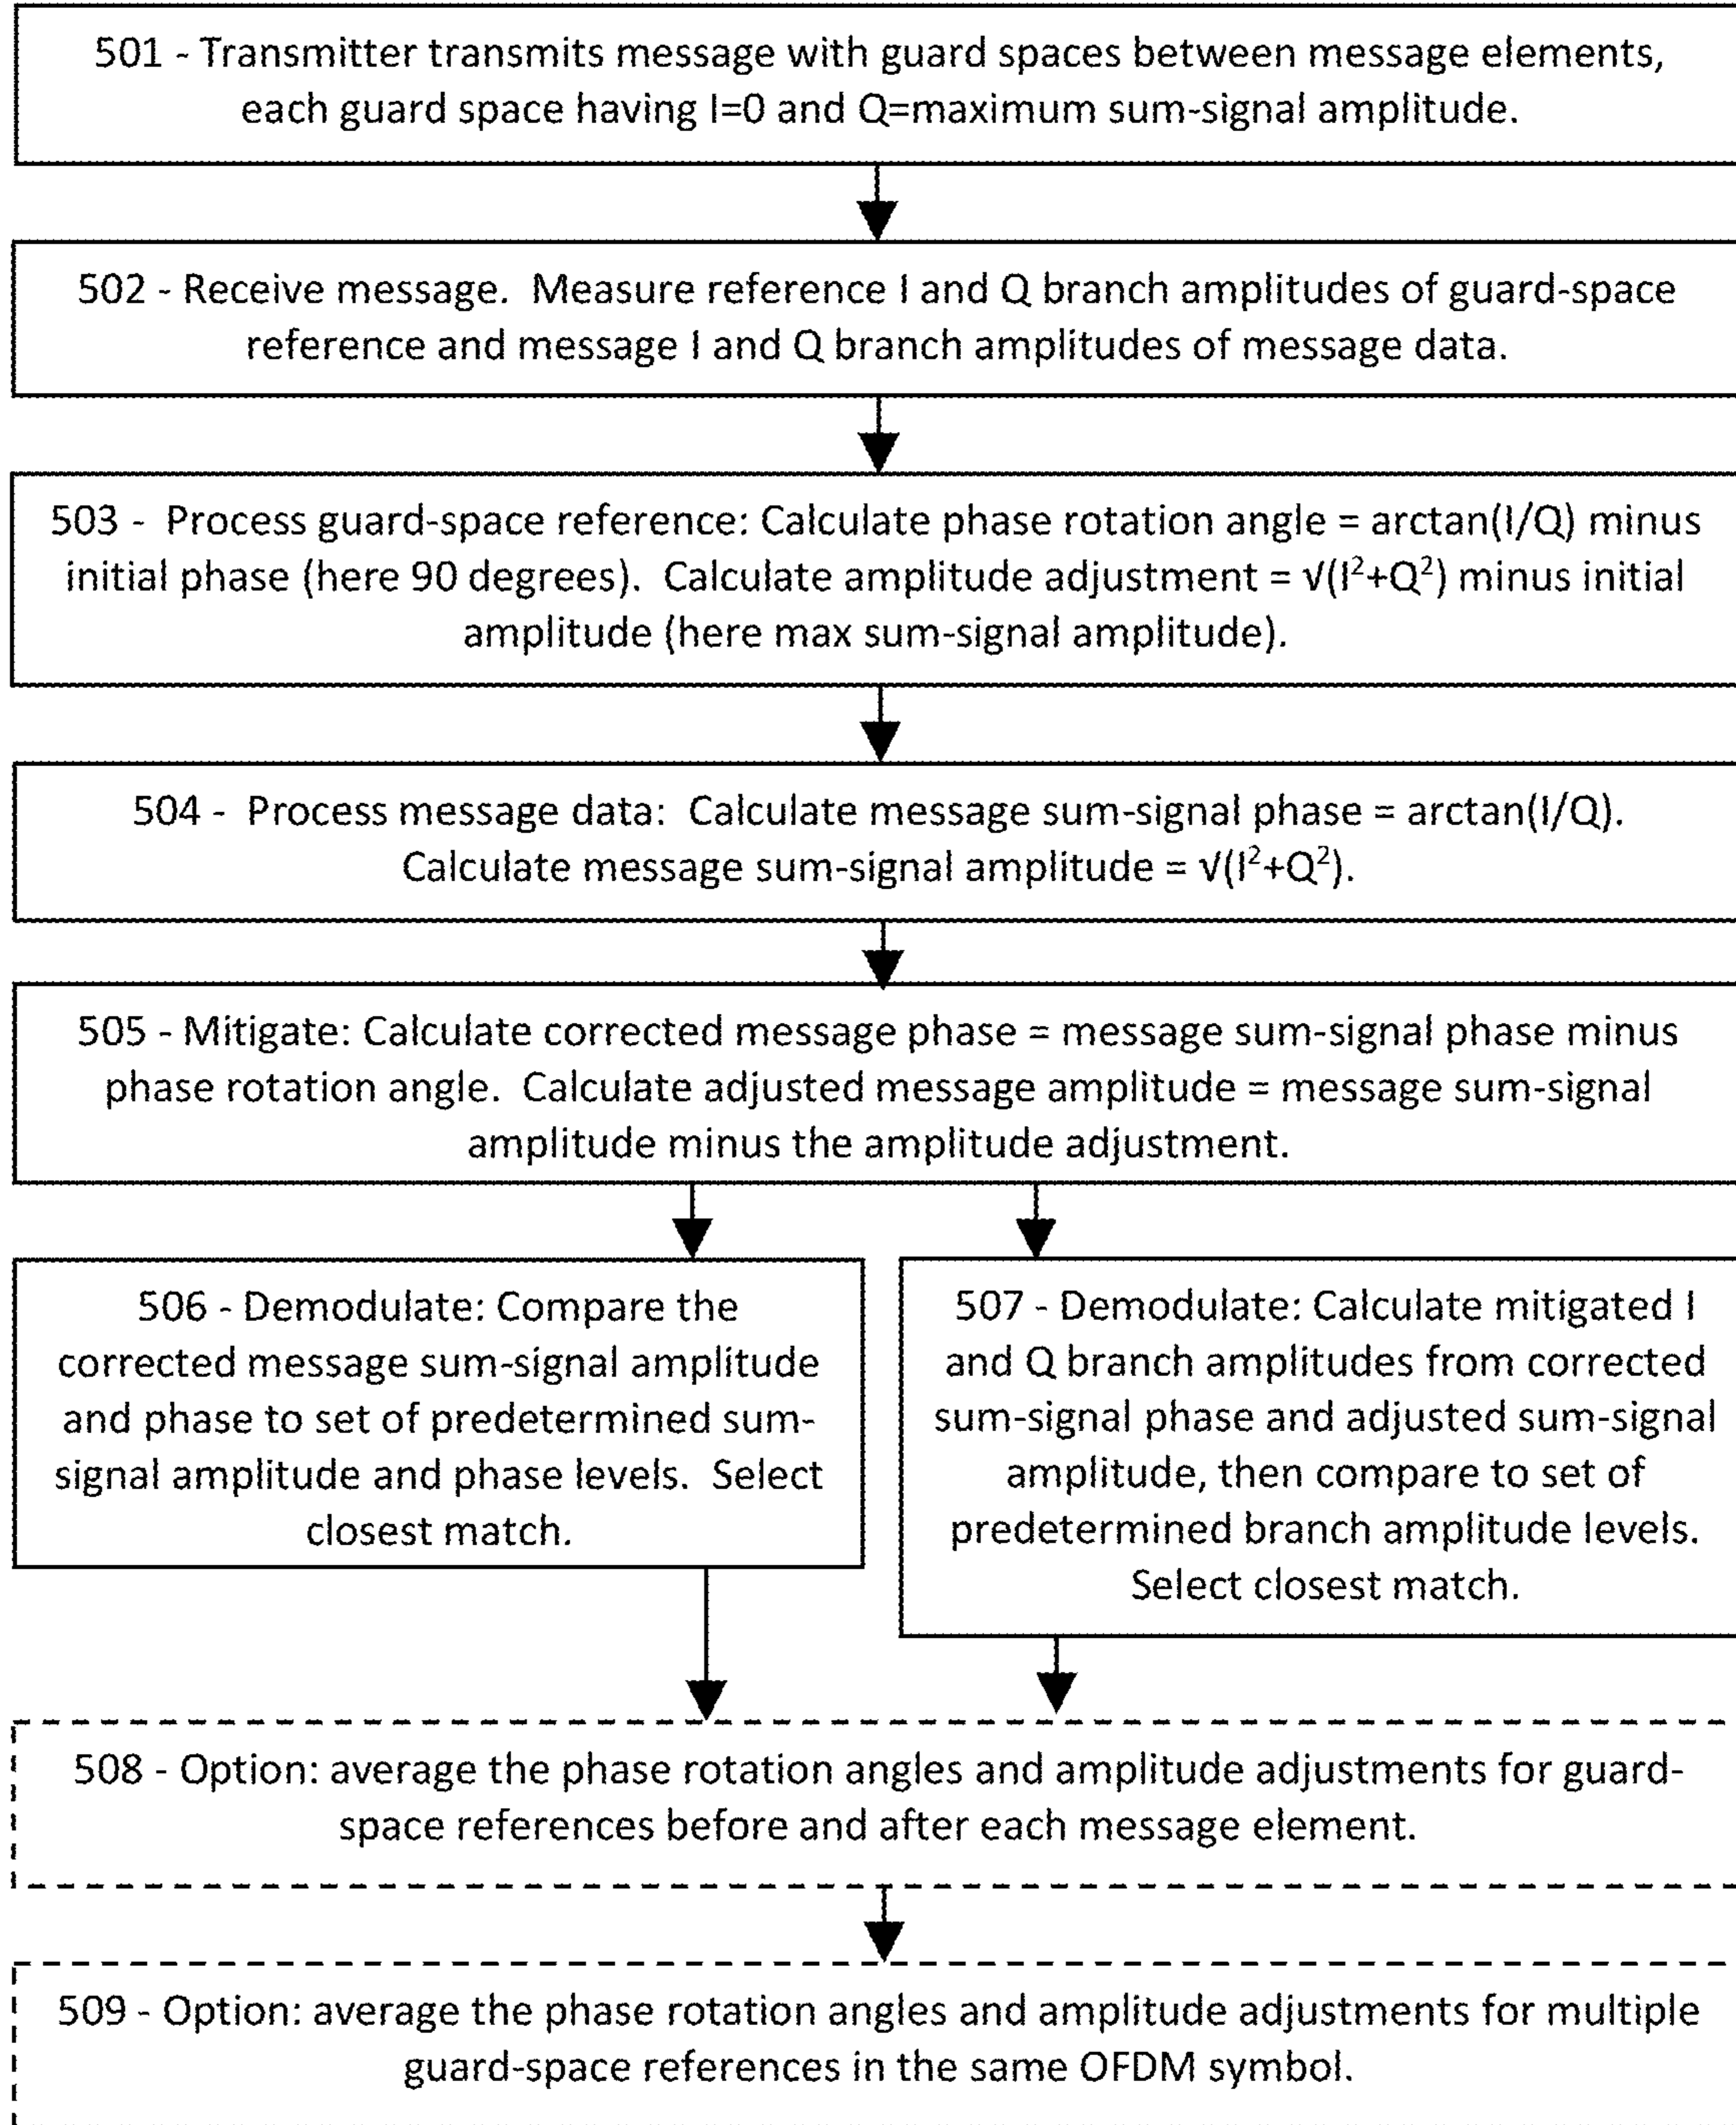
501 - Transmitter transmits message with guard spaces between message elements, each guard space having I=0 and Q=maximum sum-signal amplitude.

502 - Receive message. Measure reference I and Q branch amplitudes of guard-space reference and message I and Q branch amplitudes of message data.

503 - Process guard-space reference: Calculate phase rotation angle = arctan(I/Q) minus initial phase (here 90 degrees). Calculate amplitude adjustment = $\sqrt{(I^2+Q^2)}$ minus initial amplitude (here max sum-signal amplitude).

504 - Process message data: Calculate message sum-signal phase = arctan(I/Q). Calculate message sum-signal amplitude = $\sqrt{(I^2+Q^2)}$.

505 - Mitigate: Calculate corrected message phase = message sum-signal phase minus phase rotation angle. Calculate adjusted message amplitude = message sum-signal amplitude minus the amplitude adjustment.

506 - Demodulate: Compare the corrected message sum-signal amplitude and phase to set of predetermined sum-signal amplitude and phase levels. Select closest match.

507 - Demodulate: Calculate mitigated I and Q branch amplitudes from corrected sum-signal phase and adjusted sum-signal amplitude, then compare to set of predetermined branch amplitude levels. Select closest match.

508 - Option: average the phase rotation angles and amplitude adjustments for guard-space references before and after each message element.

509 - Option: average the phase rotation angles and amplitude adjustments for multiple guard-space references in the same OFDM symbol.